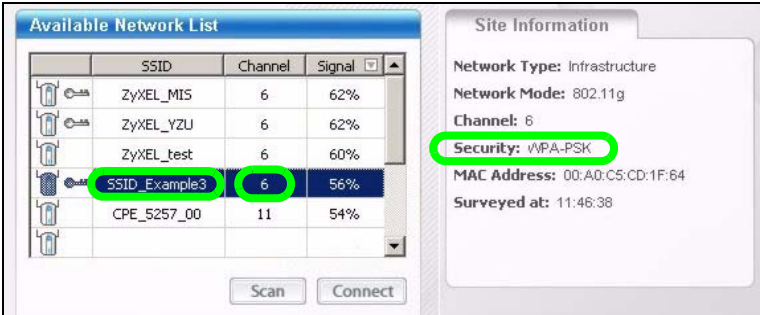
Available Network List

|  | SSID | Channel | Signal |
|---|---|---|---|
|  | ZyXEL_MIS | 6 | 62% |
|  | ZyXEL_YZU | 6 | 62% |
|  | ZyXEL_test | 6 | 60% |
|  | SSID_Example3 | 6 | 56% |
|  | CPE_5257_00 | 11 | 54% |
|  |  |  |  |

Scan Connect

Site Information

Network Type: Infrastructure

Network Mode: 802.11g

Channel: 6

Security: WPA-PSK

MAC Address: 00:A0:C5:CD:1F:64

Surveyed at: 11:46:38